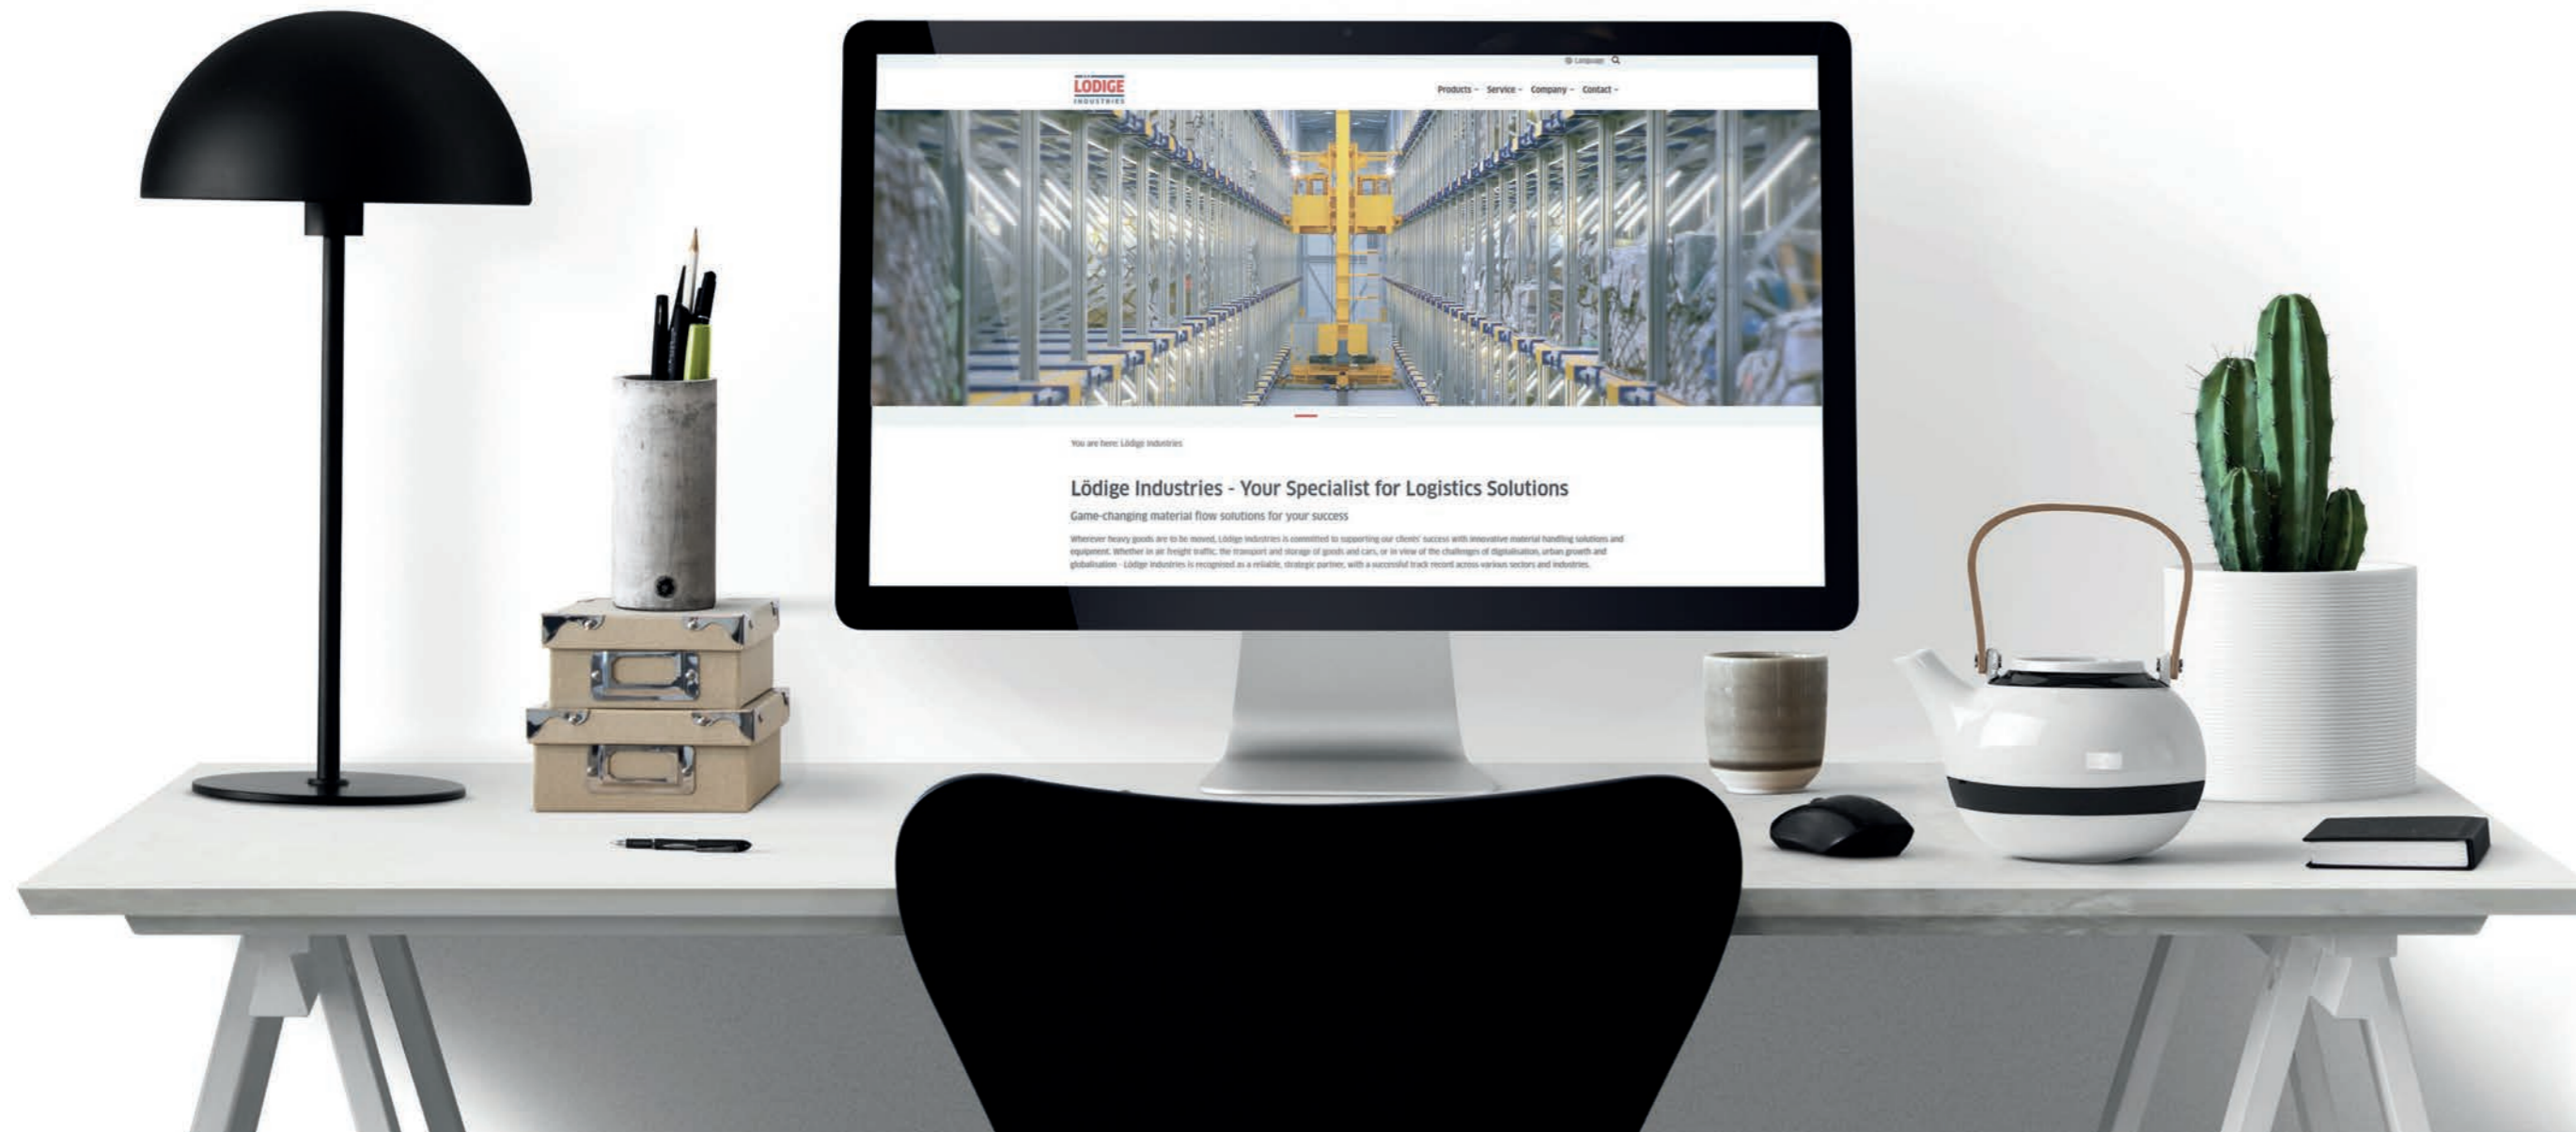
Language

LÖDIGE INDUSTRIES

Products Service Company Contact

You are here: Lödige Industries

Lödige Industries - Your Specialist for Logistics Solutions

Game-changing material flow solutions for your success

Wherever heavy goods are to be moved, Lödige Industries is committed to supporting our clients' success with innovative material handling solutions and equipment. Whether in air freight traffic, the transport and storage of goods and cars, or in view of the challenges of digitalisation, urban growth and globalisation - Lödige Industries is recognised as a reliable, strategic partner, with a successful track record across various sectors and industries.